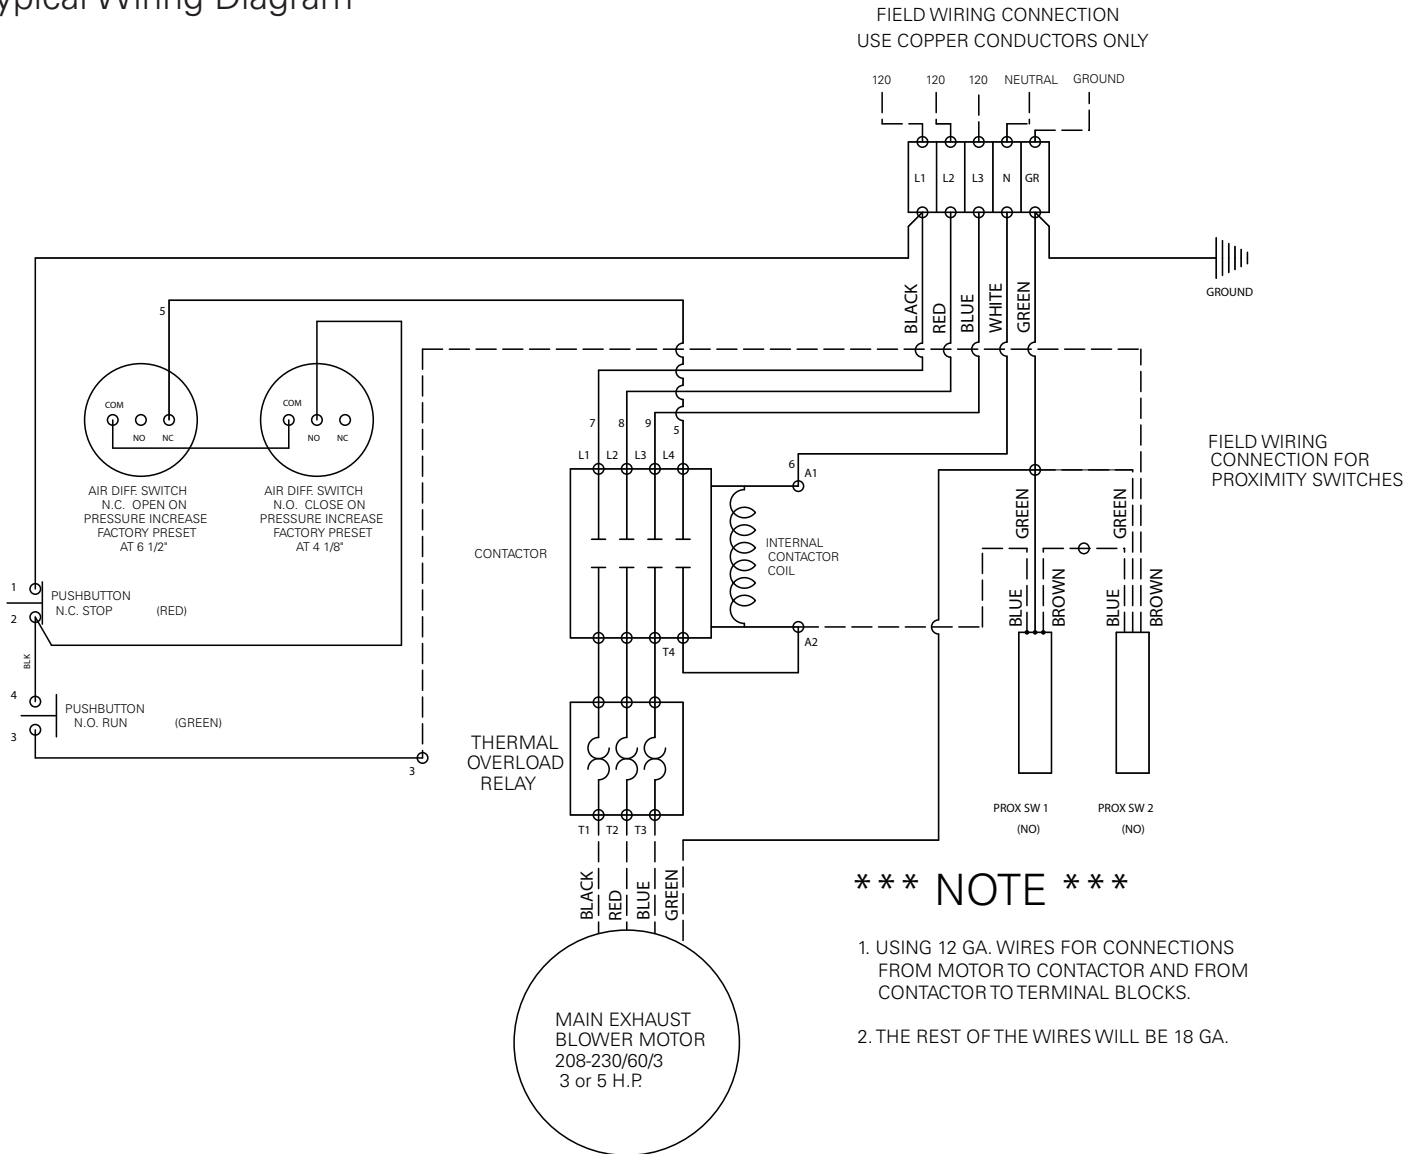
ypical Wiring Diagram

FIELD WIRING CONNECTION
USE COPPER CONDUCTORS ONLY

120 120 120 NEUTRAL GROUND

L1 L2 L3 N GR

GROUND

BLACK RED BLUE WHITE GREEN

5

COM NO NC

COM NO NC

AIR DIFF. SWITCH
N.C. OPEN ON
PRESSURE INCREASE
FACTORY PRESET
AT 6 1/2"

AIR DIFF. SWITCH
N.O. CLOSE ON
PRESSURE INCREASE
FACTORY PRESET
AT 4 1/8"

7 8 9 5

L1 L2 L3 L4

6 A1

CONTACTOR

INTERNAL
CONTACTOR
COIL

A2

T4

FIELD WIRING
CONNECTION FOR
PROXIMITY SWITCHES

GREEN GREEN

BLUE BROWN BLUE BROWN

1
2
PUSHBUTTON
N.C. STOP (RED)

BLK

4
3
PUSHBUTTON
N.O. RUN (GREEN)

3

THERMAL
OVERLOAD
RELAY

T1 T2 T3

PROX SW 1
(NO)

PROX SW 2
(NO)

BLACK RED BLUE GREEN

*** NOTE ***

1. USING 12 GA. WIRES FOR CONNECTIONS FROM MOTOR TO CONTACTOR AND FROM CONTACTOR TO TERMINAL BLOCKS.

2. THE REST OF THE WIRES WILL BE 18 GA.

MAIN EXHAUST
BLOWER MOTOR
208-230/60/3
3 or 5 H.P.